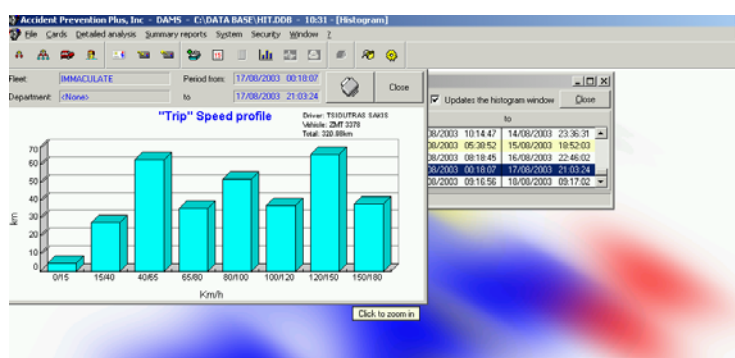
Accident Prevention Plus, Inc - DAMS - C:\DATA BASE\HIT.DDB - 10:31 - [Histogram]

File Cards Detailed analysis Summary reports System Security Window ?

Fleet: IMMACULATE Period from: 17/08/2003 00:18:07 Close

Department: <None> to 17/08/2003 21:03:24

"Trip" Speed profile

Driver: TSIOUTRAS SAKIS
Vehicle: ZMT 3370
Total: 320.88km

| | |
|---|---|
| 70 | |
| 60 | |
| 50 | |
| 40 | |
| 30 | |
| 20 | |
| 10 | |
| 0 | |

km

0/15 15/40 40/65 65/80 80/100 100/120 120/150 150/180

Km/h

Updates the histogram window Close

to

| | | | |
|---|---|---|---|
| 08/2003 | 10:14:47 | 14/08/2003 | 23:36:31 |
| 08/2003 | 05:38:52 | 15/08/2003 | 18:52:03 |
| 08/2003 | 08:18:45 | 16/08/2003 | 22:46:02 |
| 08/2003 | 00:18:07 | 17/08/2003 | 21:03:24 |
| 08/2003 | 09:16:56 | 18/08/2003 | 09:17:02 |

Click to zoom in